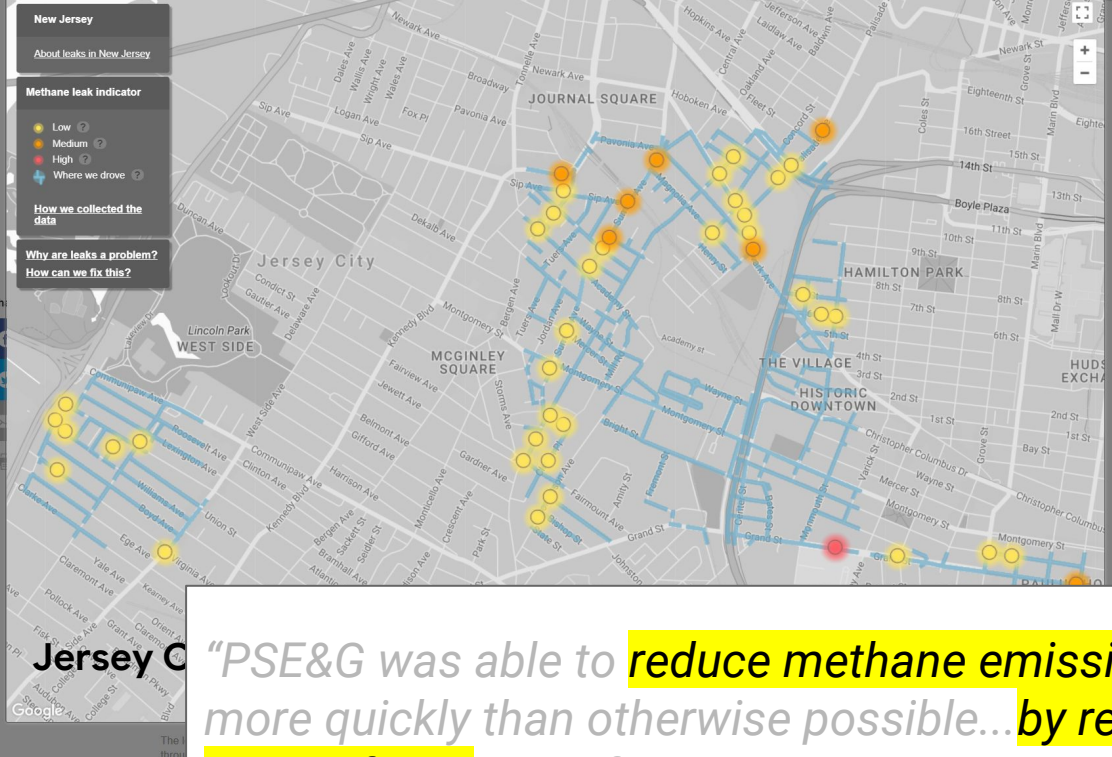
New Jersey

About leaks in New Jersey

Methane leak indicator

Low
Medium
High
Where we drove

How we collected the data

Why are leaks a problem?
How can we fix this?

Newark Ave
Hopkins Ave
Central Ave
Laidlaw Ave
Oakland Ave
Baldwin Ave
Palisade
Newark St
Eighteenth St
Marin Blvd
Journal Square
Hoboken Ave
Fleet St
Concord St
16th Street
15th St
14th St
13th St
Broadway
Tonnelle Ave
Sip Ave
Logan Ave
Fox Pl
Pavonia Ave
Magnolia Ave
Coles St
Boyle Plaza
12th St
11th St
10th St
Dales Ave
Wright Ave
Wales Ave
Duncan Ave
Dekalb Ave
Jersey City
Hamilton Park
8th St
7th St
6th St
Conduct St
Gautier Ave
Delaware Ave
Kennedy Blvd
Montgomery St
Bergen Ave
Lincoln Park
West Side
McGinley Square
Academy st
The Village
Historic Downtown
4th St
3rd St
2nd St
1st St
Hudson Exch
Fairview Ave
Jewett Ave
Belmont Ave
Gifford Ave
Storms Ave
Jordan Ave
Bright St
Wayne St
Christopher Columbus Dr
Communipaw Ave
Roosevelt Ave
Lexington Ave
Clinton Ave
Harrison Ave
Gardner Ave
Fairmount Ave
Grand St
Mercer St
Montgomery St
Williams Ave
Boyd Ave
Union St
Bergen Ave
Monticello Ave
Crescent Ave
Park St
Johnston
Varick St
Grove St
Clarke Ave
Ege Ave
Yale Ave
Claremont Ave
Virginia Ave
Kearney Ave
Sackett St
Bramhall Ave
Atlantic
Pollock Ave
Fisk St
Grant Ave
Orient Ave
Audubon Ave
College St
Google

Jersey C

“PSE&G was able to reduce methane emissi more quickly than otherwise possible...by re

The l
throu